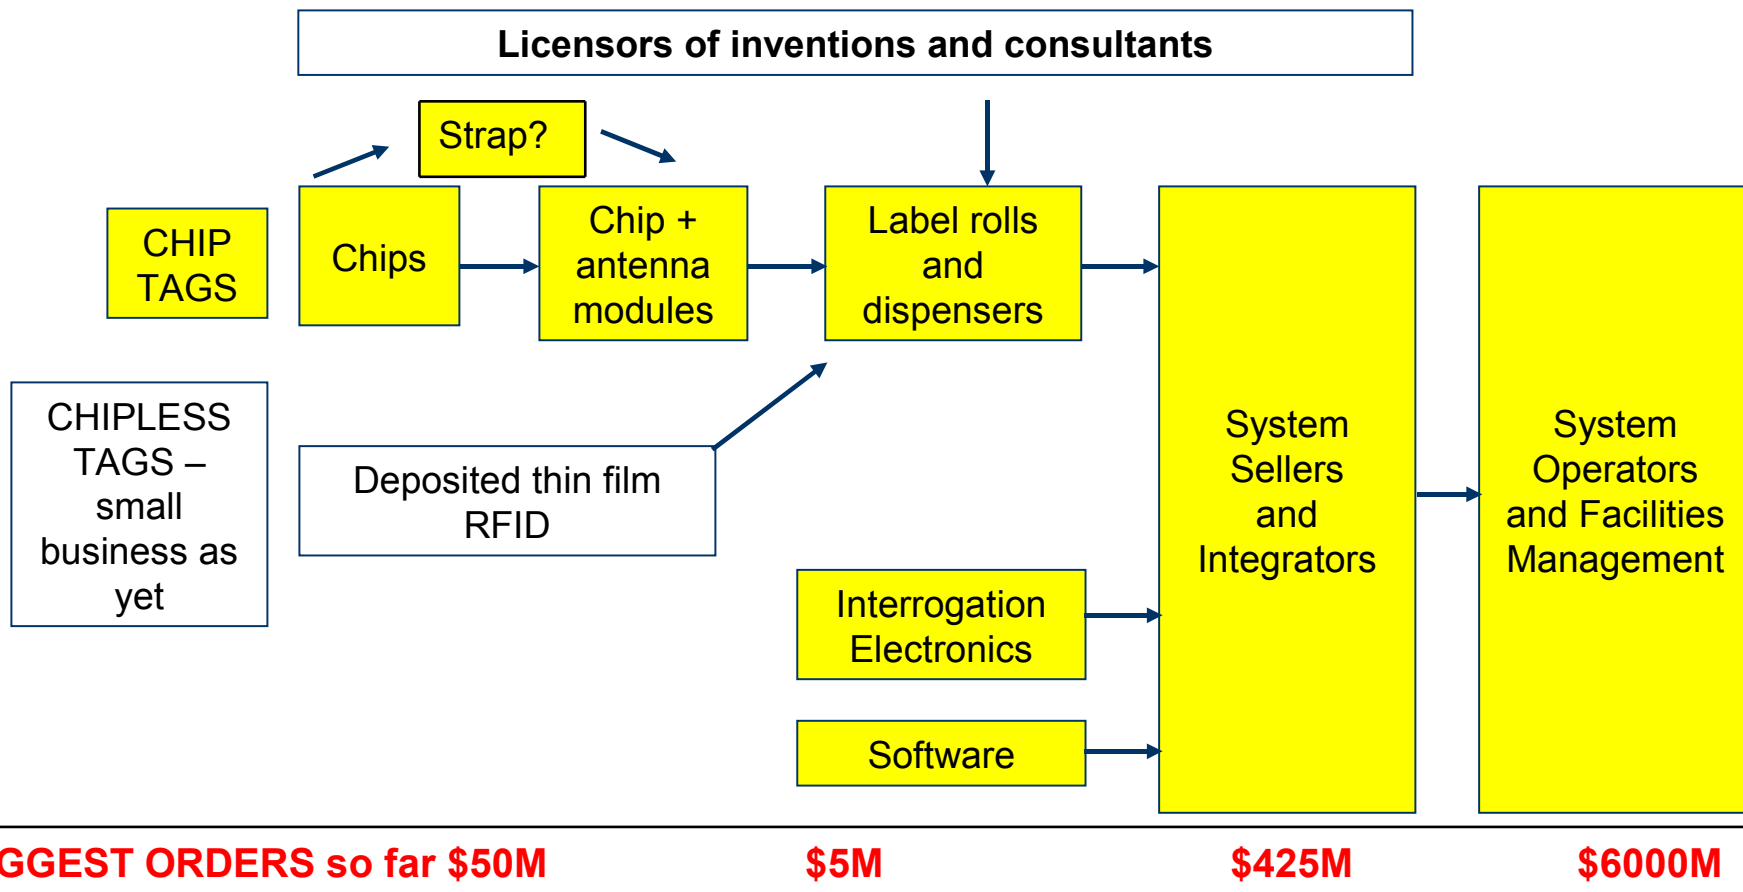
Licensors of inventions and consultants

Strap?

CHIP TAGS

Chips

Chip + antenna modules

Label rolls and dispensers

System Sellers and Integrators

System Operators and Facilities Management

CHIPLESS TAGS – small business as yet

Deposited thin film RFID

Interrogation Electronics

Software

GGEST ORDERS so far $50M

$5M

$425M

$6000M